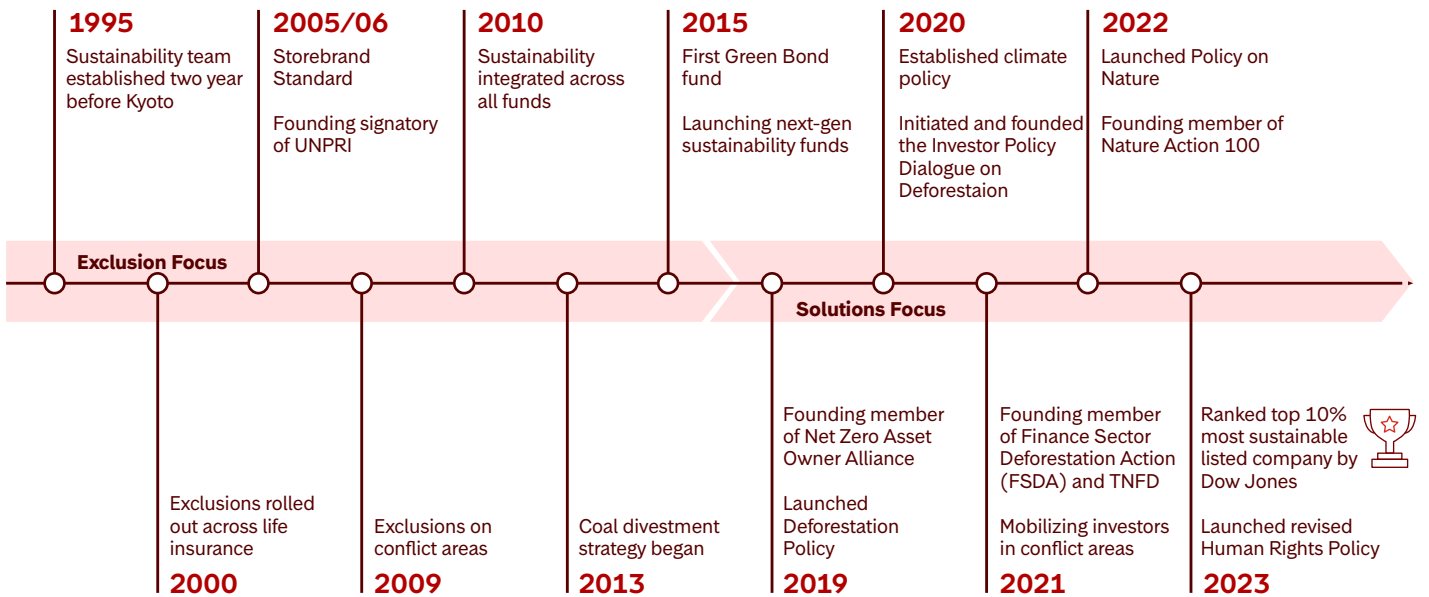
1995
Sustainability team established two year before Kyoto

2005/06
Storebrand Standard

Founding signatory of UNPRI

2010
Sustainability integrated across all funds

2015
First Green Bond fund

Launching next-gen sustainability funds

2020
Established climate policy

Initiated and founded the Investor Policy Dialogue on Deforestaion

2022
Launched Policy on Nature

Founding member of Nature Action 100

Exclusion Focus

Solutions Focus

Exclusions rolled out across life insurance
2000

Exclusions on conflict areas
2009

Coal divestment strategy began
2013

Founding member of Net Zero Asset Owner Alliance

Launched Deforestation Policy
2019

Founding member of Finance Sector Deforestation Action (FSDA) and TNFD

Mobilizing investors in conflict areas
2021

Ranked top 10% most sustainable listed company by Dow Jones

Launched revised Human Rights Policy
2023